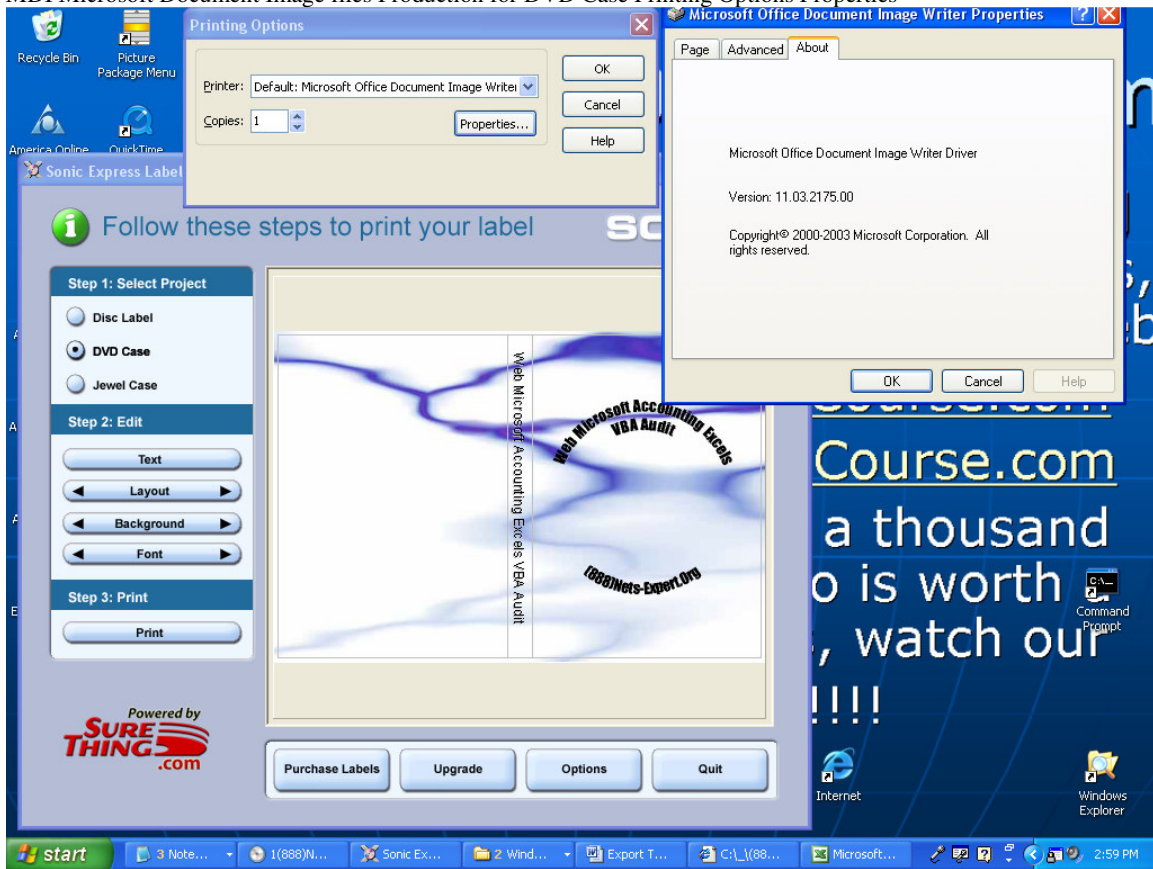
MDI Microsoft Document Image files Production for DVD Case Printing Options Properties

Recycle Bin
Picture Package Menu
America Online
QuickTime

Printing Options
Printer: Default: Microsoft Office Document Image Writer
Copies: 1
Properties...
OK
Cancel
Help

Microsoft Office Document Image Writer Properties
Page
Advanced
About
Microsoft Office Document Image Writer Driver
Version: 11.03.2175.00
Copyright© 2000-2003 Microsoft Corporation. All rights reserved.
OK
Cancel
Help

Sonic Express Label
Follow these steps to print your label
SO
Step 1: Select Project
Disc Label
DVD Case
Jewel Case
Step 2: Edit
Text
Layout
Background
Font
Step 3: Print
Print
Web Microsoft Accounting Excels VBA Audit
Web Microsoft Accounting Excels
VBA Audit
(888)Nets-Expert.Org
Powered by
SURE THING .com
Purchase Labels
Upgrade
Options
Quit

Course.com
a thousand
o is worth
, watch our
!!!!
Command Prompt
Internet
Windows Explorer

start
3 Note...
1(888)N...
Sonic Ex...
2 Wind...
Export T...
C:\_\(88...
Microsoft...
2:59 PM